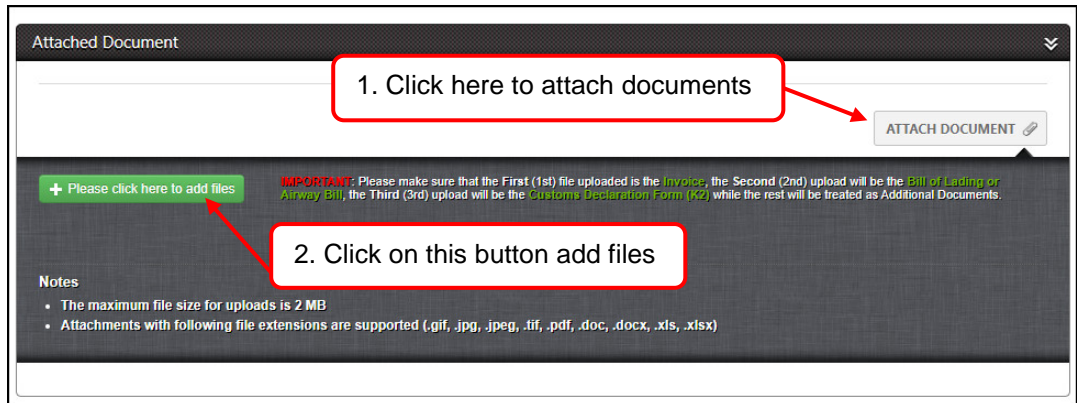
Attached Document

1. Click here to attach documents

ATTACH DOCUMENT

+ Please click here to add files

IMPORTANT: Please make sure that the First (1st) file uploaded is the Invoice, the Second (2nd) upload will be the Bill of Lading or Airway Bill, the Third (3rd) upload will be the Customs Declaration Form (K2) while the rest will be treated as Additional Documents.

2. Click on this button add files

Notes

- The maximum file size for uploads is 2 MB
- Attachments with following file extensions are supported (.gif, .jpg, .jpeg, .tif, .pdf, .doc, .docx, .xls, .xlsx)